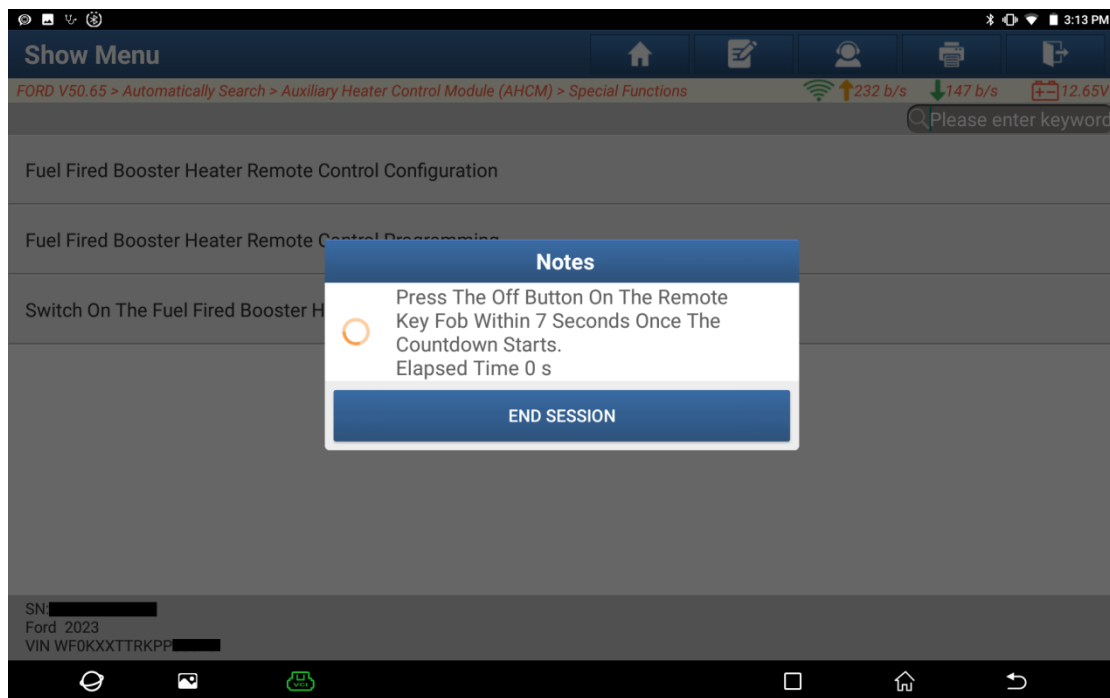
3:13 PM

Show Menu

FORD V50.65 > Automatically Search > Auxiliary Heater Control Module (AHCM) > Special Functions

232 b/s 147 b/s 12.65V

Please enter keyword

Fuel Fired Booster Heater Remote Control Configuration

Fuel Fired Booster Heater Remote C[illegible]

Switch On The Fuel Fired Booster H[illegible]

Notes

Press The Off Button On The Remote Key Fob Within 7 Seconds Once The Countdown Starts.
Elapsed Time 0 s

END SESSION

SN:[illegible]
Ford 2023
VIN WF0KXXTTRKPP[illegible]

VCI